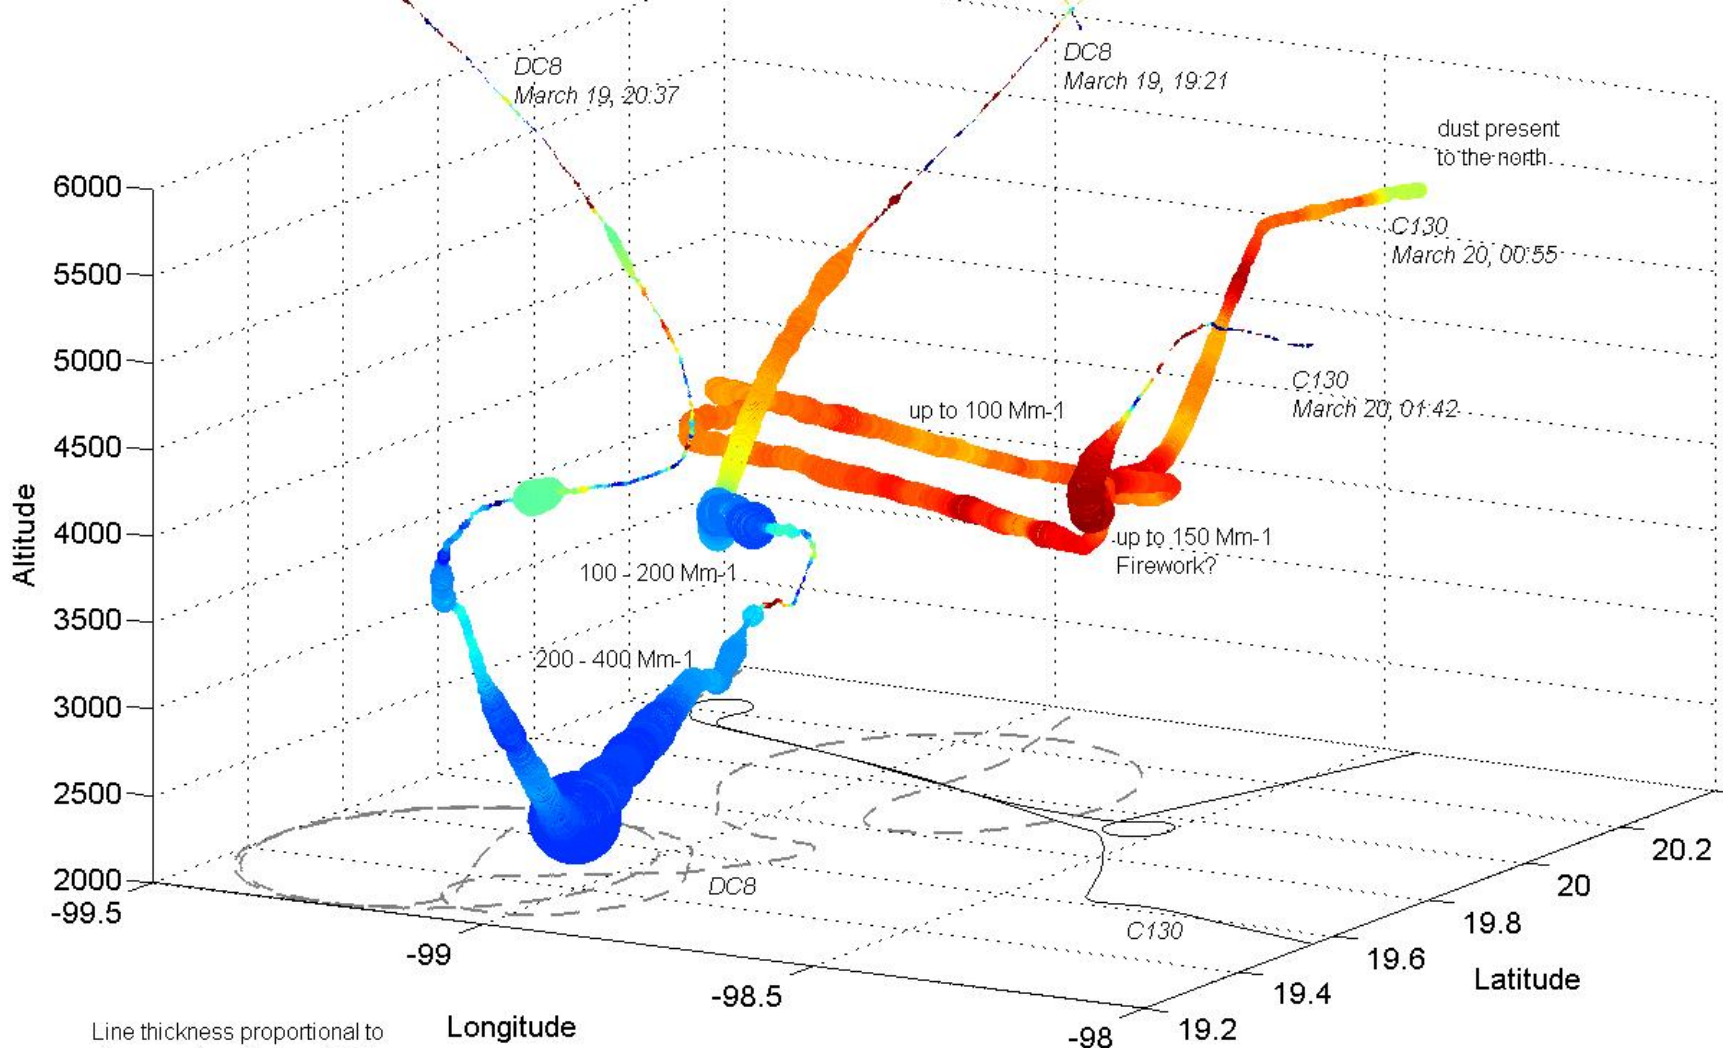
DC8
March 19, 20:37

DC8
March 19, 19:21

dust present to the north

C130
March 20, 00:55

C130
March 20, 01:42

up to 100 Mm-1

up to 150 Mm-1
Firework?

100 - 200 Mm-1

200 - 400 Mm-1

DC8

C130

Altitude

6000
5500
5000
4500
4000
3500
3000
2500
2000

-99.5
-99
-98.5
-98

Longitude

19.2
19.4
19.6
19.8
20
20.2

Latitude

Line thickness proportional to